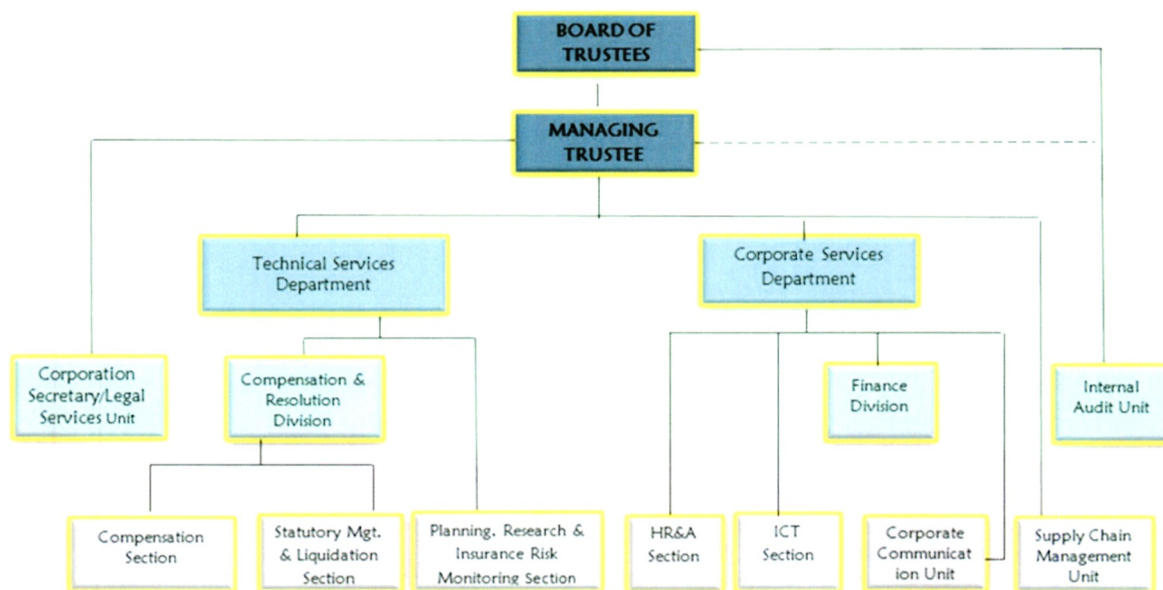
BOARD OF TRUSTEES

MANAGING TRUSTEE

Technical Services Department

Corporate Services Department

Corporation Secretary/Legal Services Unit

Compensation & Resolution Division

Finance Division

Internal Audit Unit

Compensation Section

Statutory Mgt. & Liquidation Section

Planning, Research & Insurance Risk Monitoring Section

HR&A Section

ICT Section

Corporate Communicat ion Unit

Supply Chain Management Unit